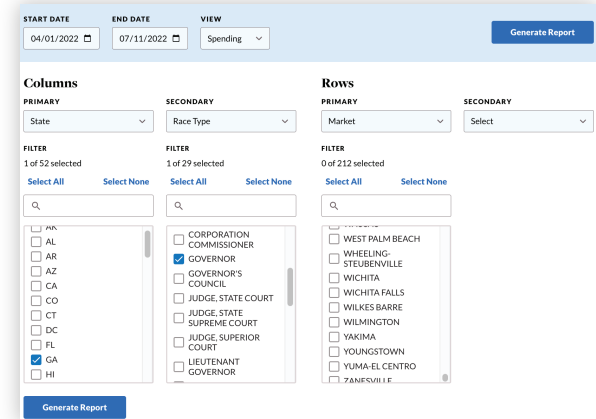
START DATE
04/01/2022

END DATE
07/11/2022

VIEW
Spending

Generate Report

Columns

PRIMARY
State

SECONDARY
Race Type

FILTER
1 of 52 selected

Select All Select None

AK
AL
AR
AZ
CA
CO
CT
DC
FL
GA
HI

FILTER
1 of 29 selected

Select All Select None

CORPORATION COMMISSIONER
GOVERNOR
GOVERNOR'S COUNCIL
JUDGE, STATE COURT
JUDGE, STATE SUPREME COURT
JUDGE, SUPERIOR COURT
LIEUTENANT GOVERNOR

Rows

PRIMARY
Market

SECONDARY
Select

FILTER
0 of 212 selected

Select All Select None

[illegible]
WEST PALM BEACH
WHEELING-STEUBENVILLE
WICHITA
WICHITA FALLS
WILKES BARRE
WILMINGTON
YAKIMA
YOUNGSTOWN
YUMA-EL CENTRO
ZANESVILLE

Generate Report